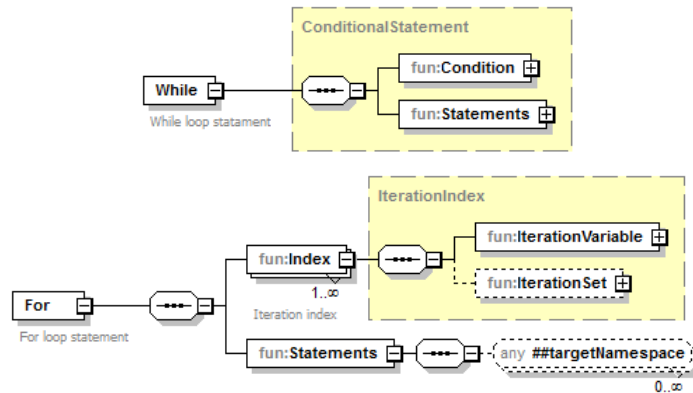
ConditionalStatement

While

While loop statament

fun:Condition

fun:Statements

IterationIndex

fun:Index

1..∞

Iteration index

fun:IterationVariable

fun:IterationSet

For

For loop statement

fun:Statements

any ##targetNamespace

0..∞